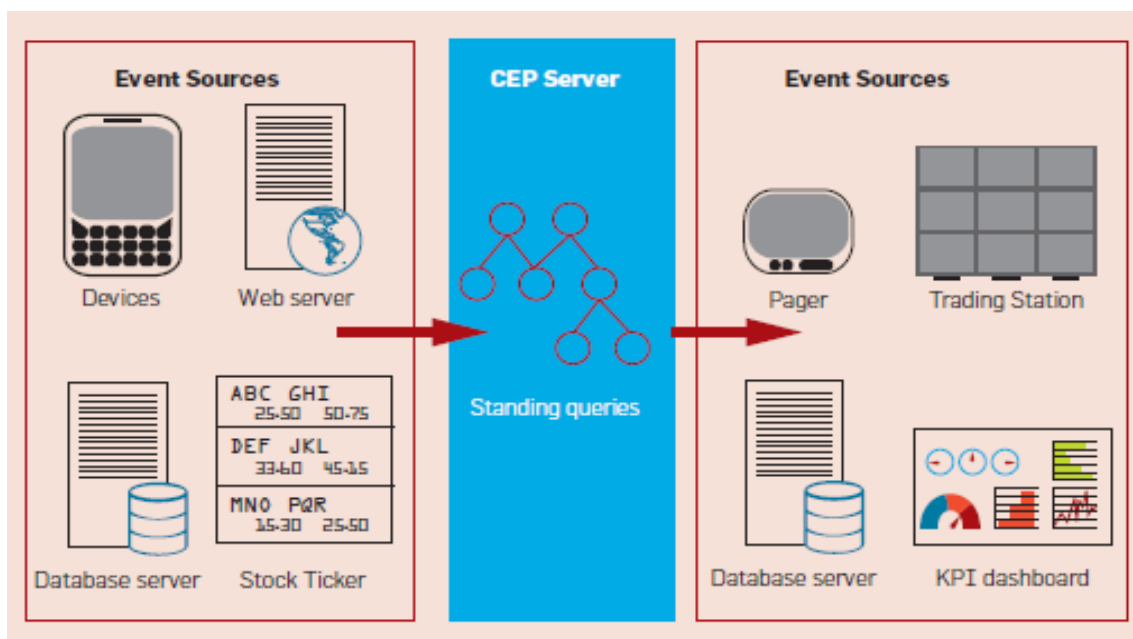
Event Sources

Devices

Web server

Database server

ABC GHI
25-50 50-75

DEF JKL
33-60 45-15

MNO PQR
15-30 25-50

Stock Ticker

CEP Server

Standing queries

Event Sources

Pager

Trading Station

Database server

KPI dashboard